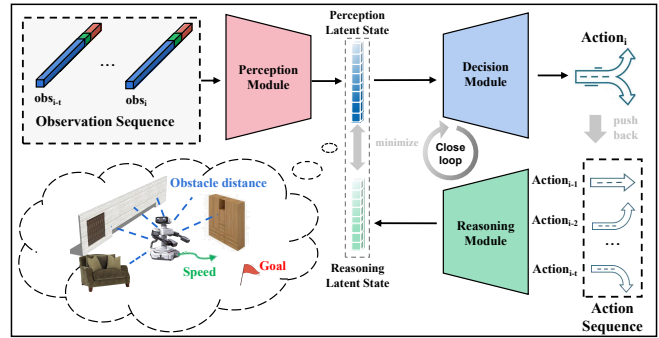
Perception Latent State

$obs_{i-t}$ … $obs_i$

Observation Sequence

Perception Module

Decision Module

$Action_i$

push back

minimize

Close loop

Obstacle distance

Speed

Goal

Reasoning Latent State

Reasoning Module

$Action_{i-1}$

$Action_{i-2}$

…

$Action_{i-t}$

Action Sequence